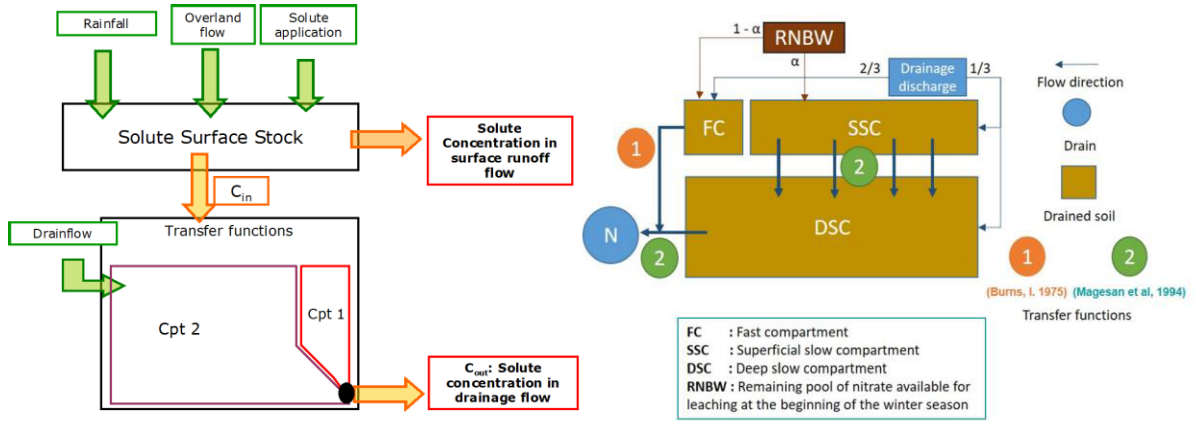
Rainfall

Overland flow

Solute application

Solute Surface Stock

Solute Concentration in surface runoff flow

$C_{in}$

Drainflow

Transfer functions

Cpt 2

Cpt 1

$C_{out}$: Solute concentration in drainage flow

1 - α

RNBW

α

2/3

Drainage discharge

1/3

FC

SSC

1

2

DSC

N

2

Flow direction

Drain

Drained soil

1

2

(Burns, I. 1975) (Magesan et al, 1994)

Transfer functions

FC : Fast compartment
SSC : Superficial slow compartment
DSC : Deep slow compartment
RNBW : Remaining pool of nitrate available for leaching at the beginning of the winter season